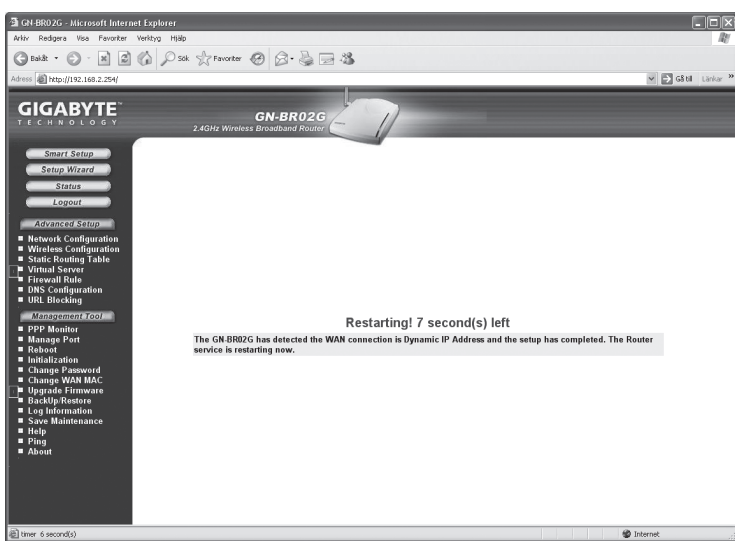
GN-BR02G - Microsoft Internet Explorer

Arkiv Redigera Visa Favoriter Verktyg Hjälp

Bakåt Sök Favoriter

Adress http://192.168.2.254/

Gå till Länkar

GIGABYTE
TECHNOLOGY

GN-BR02G
2.4GHz Wireless Broadband Router

Smart Setup
Setup Wizard
Status
Logout

Advanced Setup
■ Network Configuration
■ Wireless Configuration
■ Static Routing Table
■ Virtual Server
■ Firewall Rule
■ DNS Configuration
■ URL Blocking

Management Tool
■ PPP Monitor
■ Manage Port
■ Reboot
■ Initialization
■ Change Password
■ Change WAN MAC
■ Upgrade Firmware
■ BackUp/Restore
■ Log Information
■ Save Maintenance
■ Help
■ Ping
■ About

Restarting! 7 second(s) left

The GN-BR02G has detected the WAN connection is Dynamic IP Address and the setup has completed. The Router service is restarting now.

timer 6 second(s)

Internet